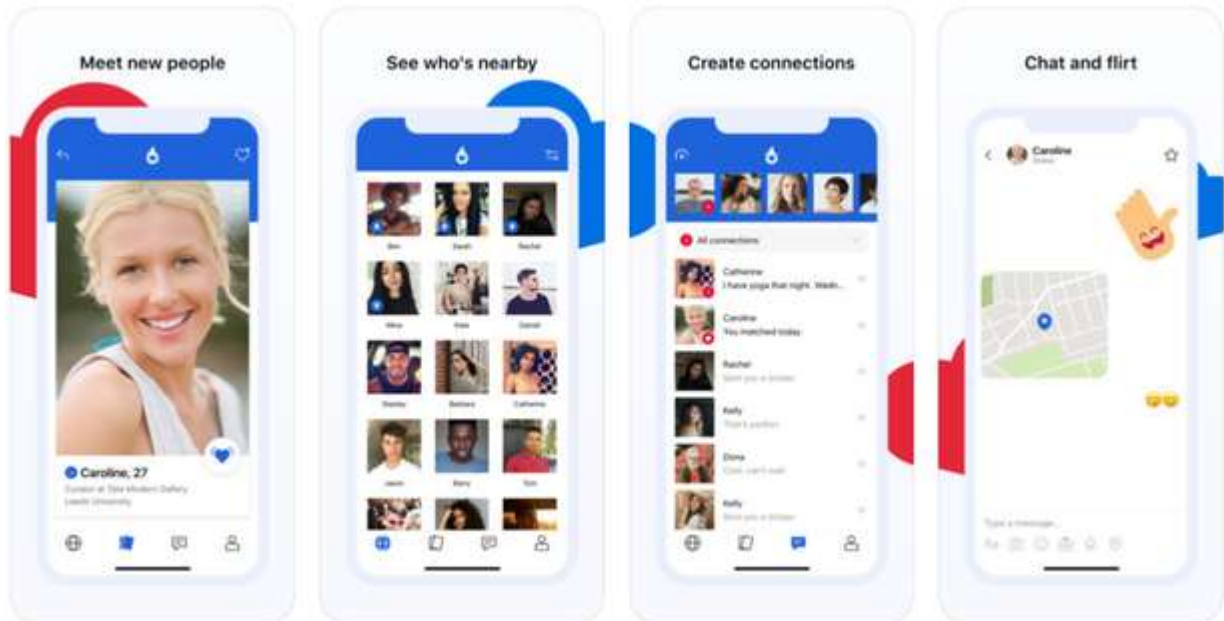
Meet new people

Caroline, 27

Curator at Tate Modern Gallery

Leeds University

See who's nearby

Ben

Sarah

Rachel

Mira

Alex

Daniel

Stanley

Barbara

Catherine

Jason

Barry

Tom

Create connections

All connections

Catherine

I have yoga that night. Wedn...

Caroline

You matched today

Rachel

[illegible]

Kelly

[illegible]

Dana

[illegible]

Kelly

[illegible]

Chat and flirt

Caroline

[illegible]

Type a message...